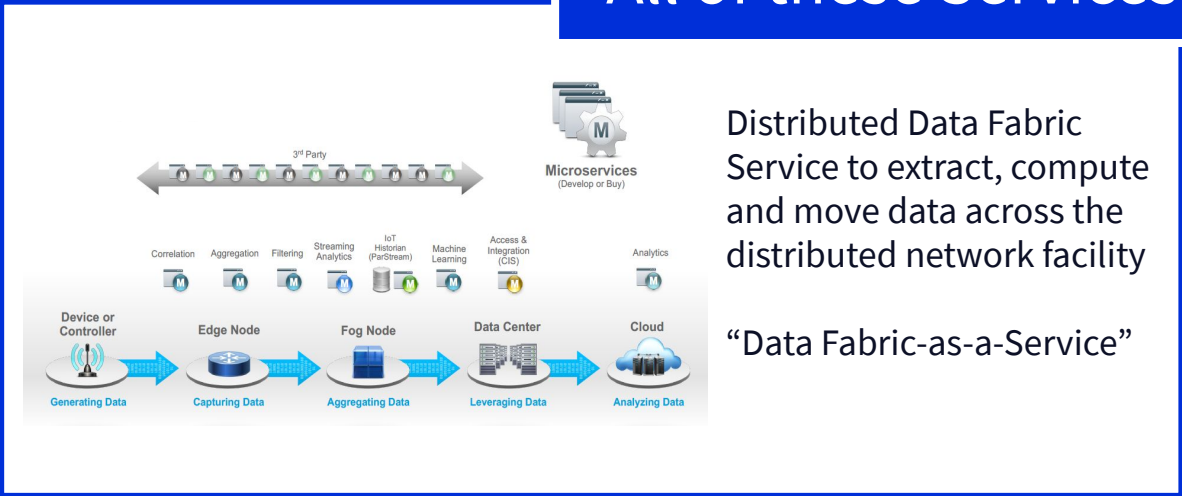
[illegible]

3rd Party

Microservices
(Develop or Buy)

Correlation
Aggregation
Filtering
Streaming Analytics
IoT Historian (ParStream)
Machine Learning
Access & Integration (CIS)
Analytics

Device or Controller
Edge Node
Fog Node
Data Center
Cloud

Generating Data
Capturing Data
Aggregating Data
Leveraging Data
Analyzing Data

Distributed Data Fabric Service to extract, compute and move data across the distributed network facility

“Data Fabric-as-a-Service”